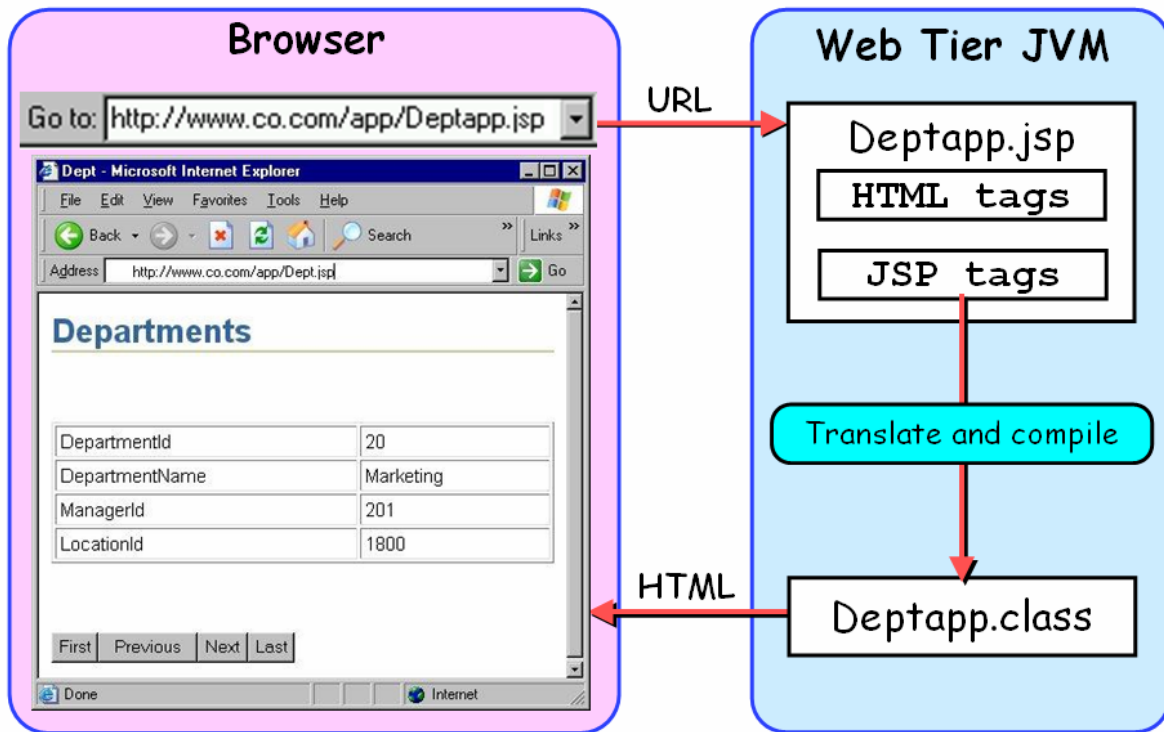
Browser

Go to: http://www.co.com/app/Deptapp.jsp

Dept - Microsoft Internet Explorer

File Edit View Favorites Tools Help

Back Search Links

Address http://www.co.com/app/Dept.jsp Go

Departments

| DepartmentId | 20 |
|---|---|
| DepartmentName | Marketing |
| ManagerId | 201 |
| LocationId | 1800 |

First Previous Next Last

Done Internet

URL

HTML

Web Tier JVM

Deptapp.jsp

HTML tags

JSP tags

Translate and compile

Deptapp.class